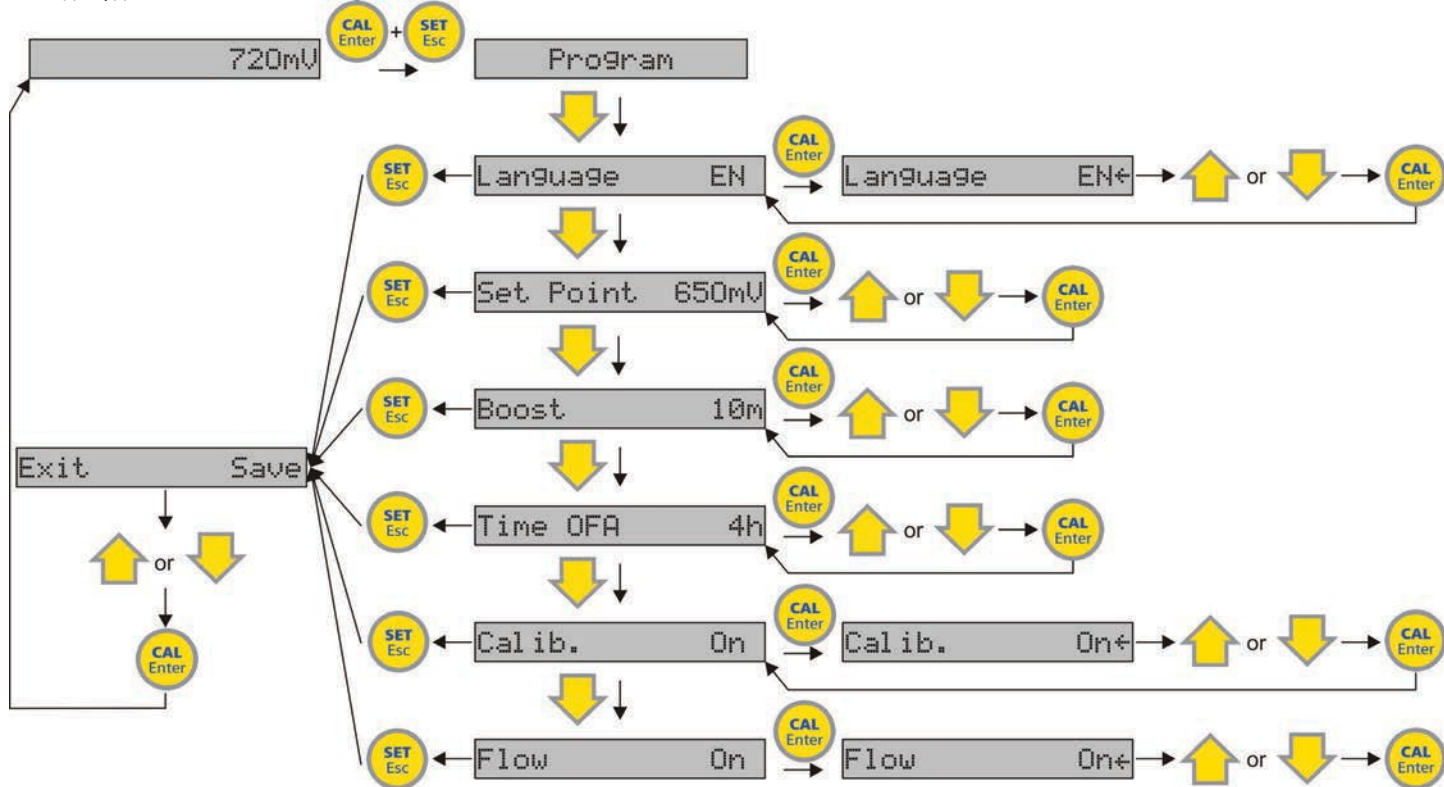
720mV

CAL Enter + SET Esc

Program

SET Esc

Language EN

CAL Enter

Language EN←

or

CAL Enter

SET Esc

Set Point 650mV

CAL Enter

or

CAL Enter

SET Esc

Boost 10m

CAL Enter

or

CAL Enter

Exit Save

SET Esc

Time OFA 4h

CAL Enter

or

CAL Enter

or

CAL Enter

SET Esc

Calib. On

CAL Enter

Calib. On←

or

CAL Enter

SET Esc

Flow On

CAL Enter

Flow On←

or

CAL Enter